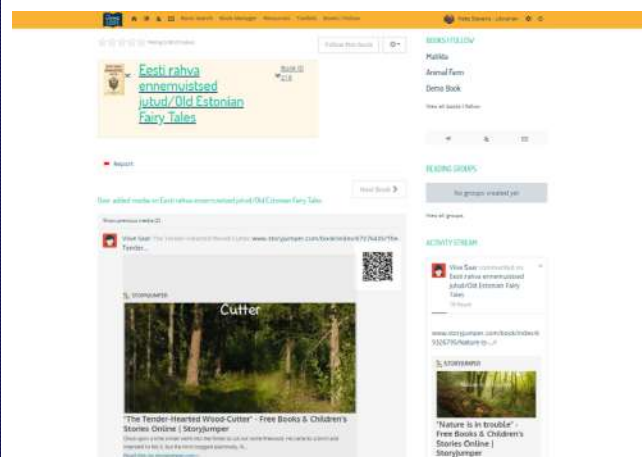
Book Search Book Manager Resources Toolkits Books I Follow

Reet Sievers - Librarian

Rating (0.0/5 votes)

Follow this book

Eesti rahva ennemuistsed jutud/Old Estonian Fairy Tales

Book ID 218

Report

User added media to Eesti rahva ennemuistsed jutud/Old Estonian Fairy Tales

Next Book

Show previous media (2)

Viive Saar The Tender-Hearted Wood-Cutter www.storyjumper.com/book/index/67376435/The-Tender...

STORYJUMPER

Cutter

"The Tender-Hearted Wood-Cutter" - Free Books & Children's Stories Online | StoryJumper

BOOKS I FOLLOW

Matilda

Animal Farm

Demo Book

View all books I follow

READING GROUPS

No groups created yet

View all groups

ACTIVITY STREAM

Viive Saar commented on Eesti rahva ennemuistsed jutud/Old Estonian Fairy Tales

www.storyjumper.com/book/index/6532679/Nature-is-...

STORYJUMPER

"Nature is in trouble" - Free Books & Children's Stories Online | StoryJumper